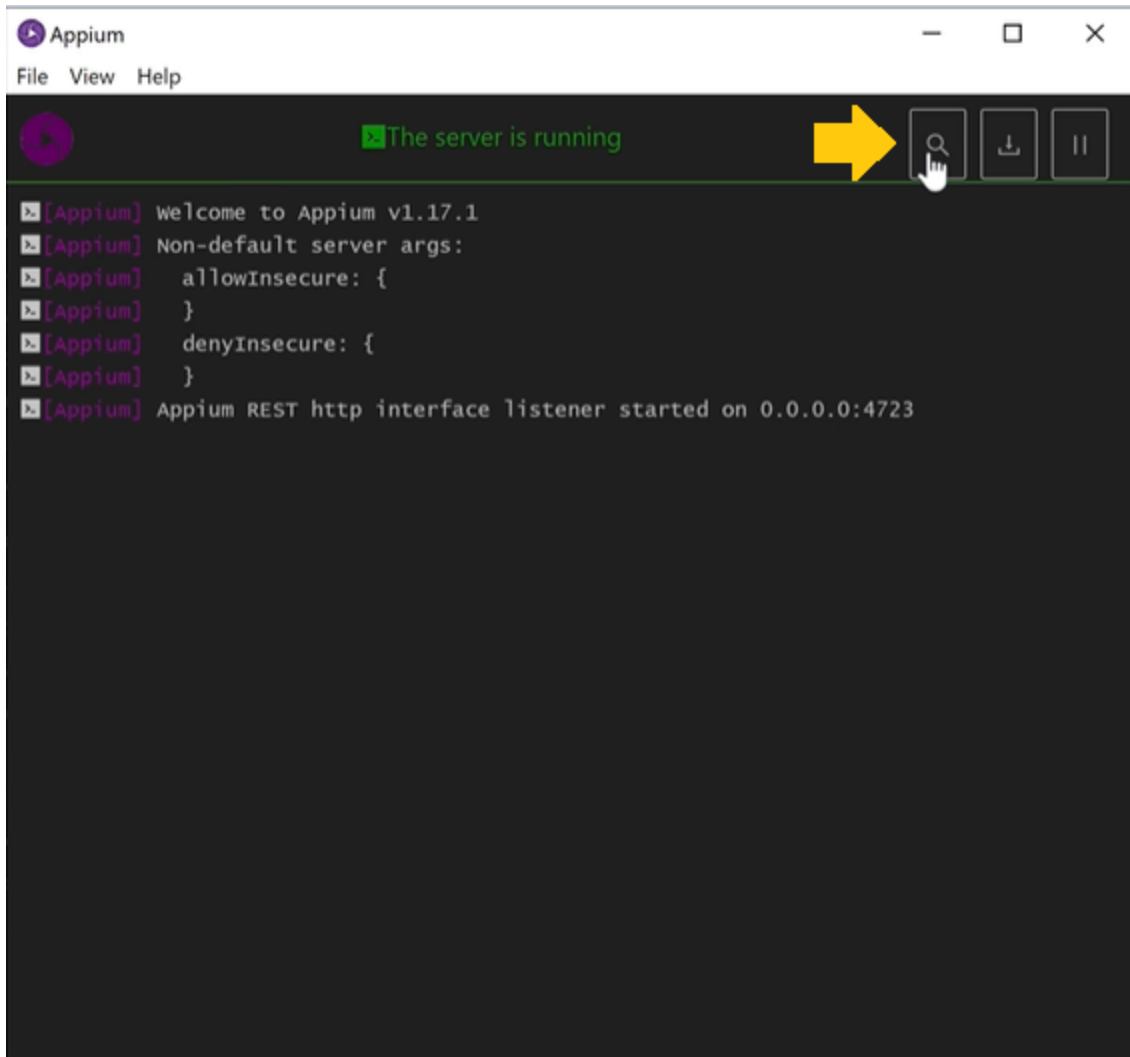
Appium

File View Help

The server is running

[Appium] Welcome to Appium v1.17.1
[Appium] Non-default server args:
[Appium] allowInsecure: {
[Appium] }
[Appium] denyInsecure: {
[Appium] }
[Appium] Appium REST http interface listener started on 0.0.0.0:4723